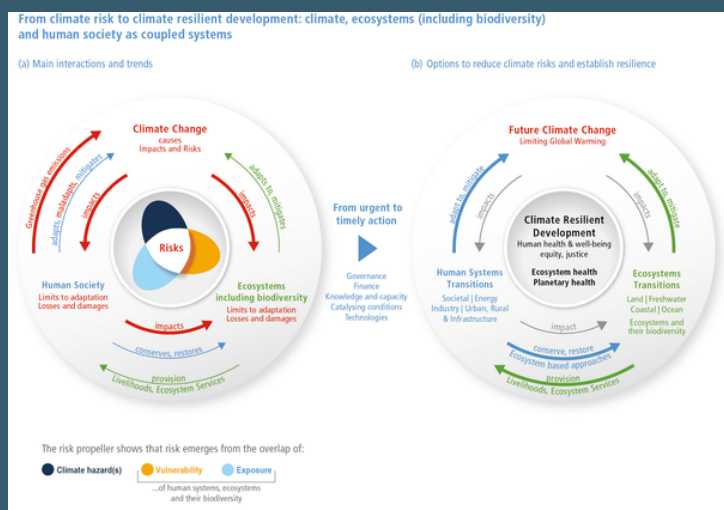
From climate risk to climate resilient development: climate, ecosystems (including biodiversity) and human society as coupled systems

(a) Main interactions and trends

(b) Options to reduce climate risks and establish resilience

Climate Change
causes
Impacts and Risks

Greenhouse gas emissions

adapts, maladapts, mitigates

impacts

adapts to, mitigates

impacts

Risks

Human Society
Limits to adaptation
Losses and damages

Ecosystems including biodiversity
Limits to adaptation
Losses and damages

impacts

conserves, restores

provision
Livelihoods, Ecosystem Services

From urgent to timely action

Governance
Finance
Knowledge and capacity
Catalysing conditions
Technologies

Future Climate Change
Limiting Global Warming

adapt to mitigate

impacts

impacts

adapt to mitigate

Climate Resilient Development
Human health & well-being equity, justice

Ecosystem health
Planetary health

Human Systems Transitions
Societal | Energy
Industry | Urban, Rural & Infrastructure

Ecosystems Transitions
Land | Freshwater
Coastal | Ocean
Ecosystems and their biodiversity

impact

conserve, restore
Ecosystem based approaches

provision
Livelihoods, Ecosystem Services

The risk propeller shows that risk emerges from the overlap of:

Climate hazard(s)

Vulnerability

Exposure

...of human systems, ecosystems and their biodiversity